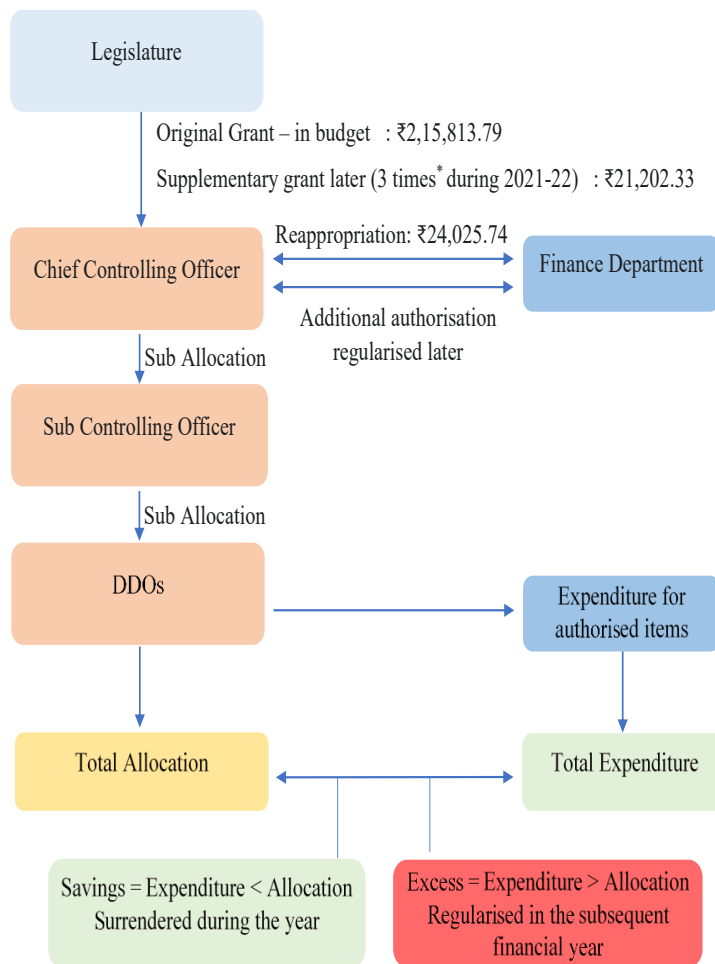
Legislature

Original Grant – in budget : ₹2,15,813.79

Supplementary grant later (3 times* during 2021-22) : ₹21,202.33

Chief Controlling Officer

Reappropriation: ₹24,025.74

Finance Department

Additional authorisation regularised later

Sub Allocation

Sub Controlling Officer

Sub Allocation

DDOs

Expenditure for authorised items

Total Allocation

Total Expenditure

Savings = Expenditure < Allocation Surrendered during the year

Excess = Expenditure > Allocation Regularised in the subsequent financial year